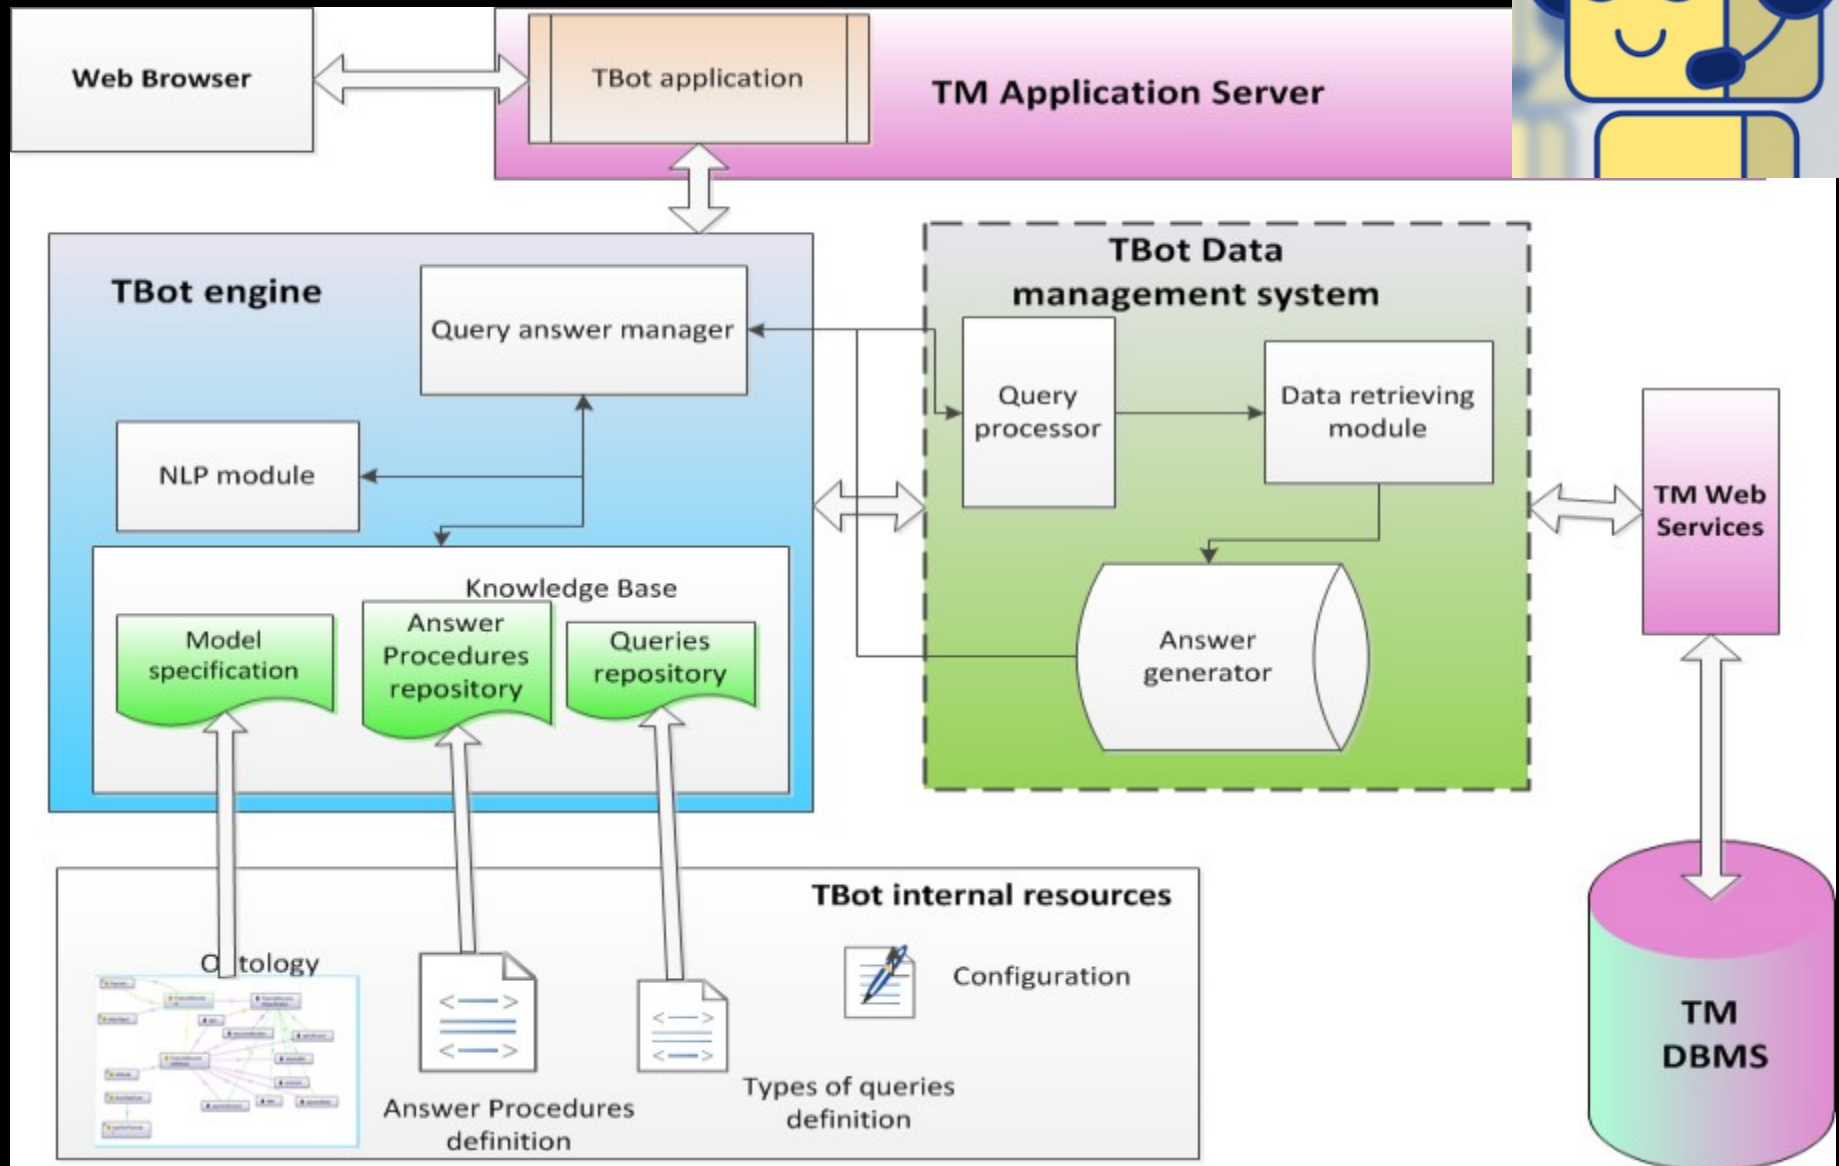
Web Browser

TBot application

TM Application Server

TBot engine

Query answer manager

NLP module

Knowledge Base

Model specification

Answer Procedures repository

Queries repository

TBot Data management system

Query processor

Data retrieving module

Answer generator

TM Web Services

TM DBMS

TBot internal resources

O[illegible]tology

Answer Procedures definition

Types of queries definition

Configuration